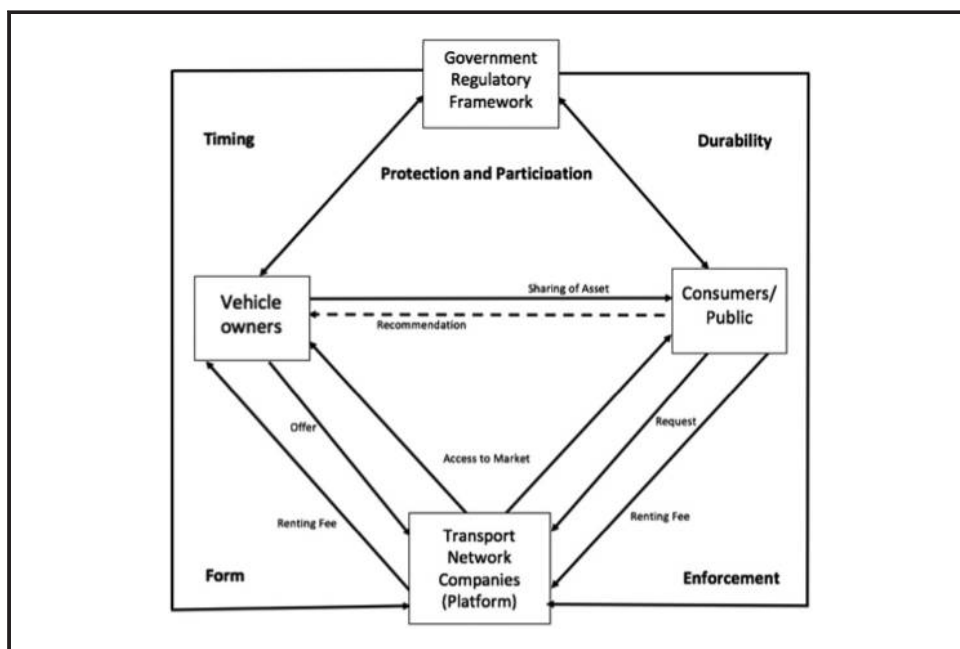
Government Regulatory Framework

Timing

Durability

Protection and Participation

Vehicle owners

Sharing of Asset

Recommendation

Consumers/ Public

Offer

Access to Market

Request

Renting Fee

Renting Fee

Form

Transport Network Companies (Platform)

Enforcement